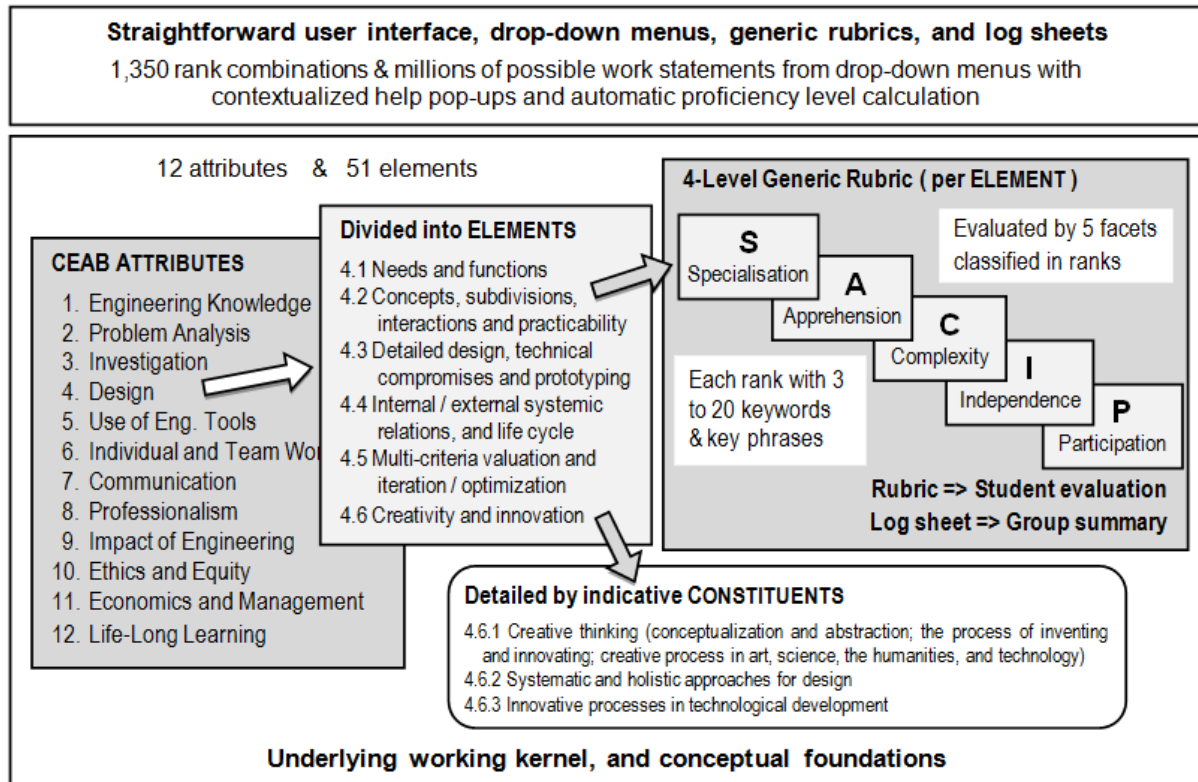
Straightforward user interface, drop-down menus, generic rubrics, and log sheets

1,350 rank combinations & millions of possible work statements from drop-down menus with contextualized help pop-ups and automatic proficiency level calculation

12 attributes & 51 elements

CEAB ATTRIBUTES
1. Engineering Knowledge
2. Problem Analysis
3. Investigation
4. Design
5. Use of Eng. Tools
6. Individual and Team Wor
7. Communication
8. Professionalism
9. Impact of Engineering
10. Ethics and Equity
11. Economics and Management
12. Life-Long Learning

Divided into ELEMENTS
4.1 Needs and functions
4.2 Concepts, subdivisions, interactions and practicability
4.3 Detailed design, technical compromises and prototyping
4.4 Internal / external systemic relations, and life cycle
4.5 Multi-criteria valuation and iteration / optimization
4.6 Creativity and innovation

4-Level Generic Rubric ( per ELEMENT )

Evaluated by 5 facets classified in ranks

S
Specialisation
A
Apprehension
C
Complexity
I
Independence
P
Participation

Each rank with 3 to 20 keywords & key phrases

Rubric => Student evaluation
Log sheet => Group summary

Detailed by indicative CONSTITUENTS
4.6.1 Creative thinking (conceptualization and abstraction; the process of inventing and innovating; creative process in art, science, the humanities, and technology)
4.6.2 Systematic and holistic approaches for design
4.6.3 Innovative processes in technological development

Underlying working kernel, and conceptual foundations